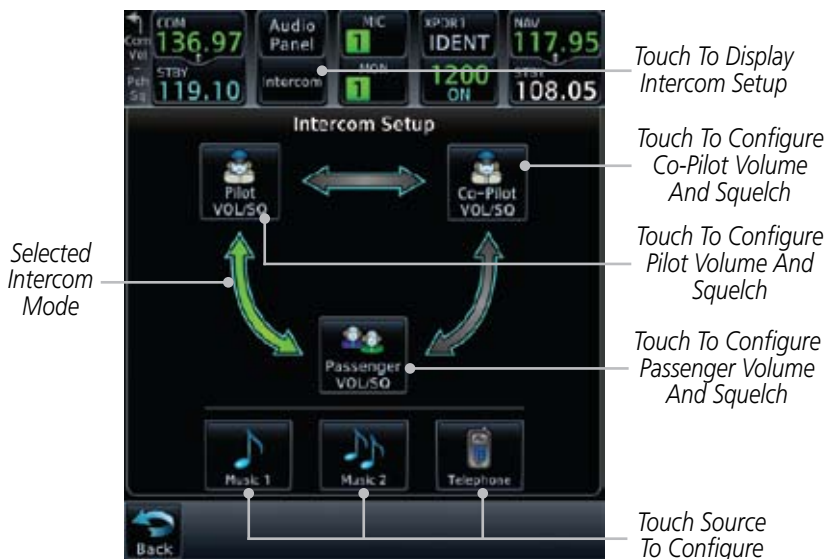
COM
Com Vol
136.97
STBY
Psh Sq
119.10
Audio Panel
Intercom
MIC
1
MON
1
XPDR1
IDENT
1200
ON
NAV
117.95
STBY
108.05

Touch To Display Intercom Setup

Intercom Setup

Touch To Configure Co-Pilot Volume And Squelch

Pilot VOL/SQ

Co-Pilot VOL/SQ

Touch To Configure Pilot Volume And Squelch

Selected Intercom Mode

Passenger VOL/SQ

Touch To Configure Passenger Volume And Squelch

Music 1

Music 2

Telephone

Back

Touch Source To Configure